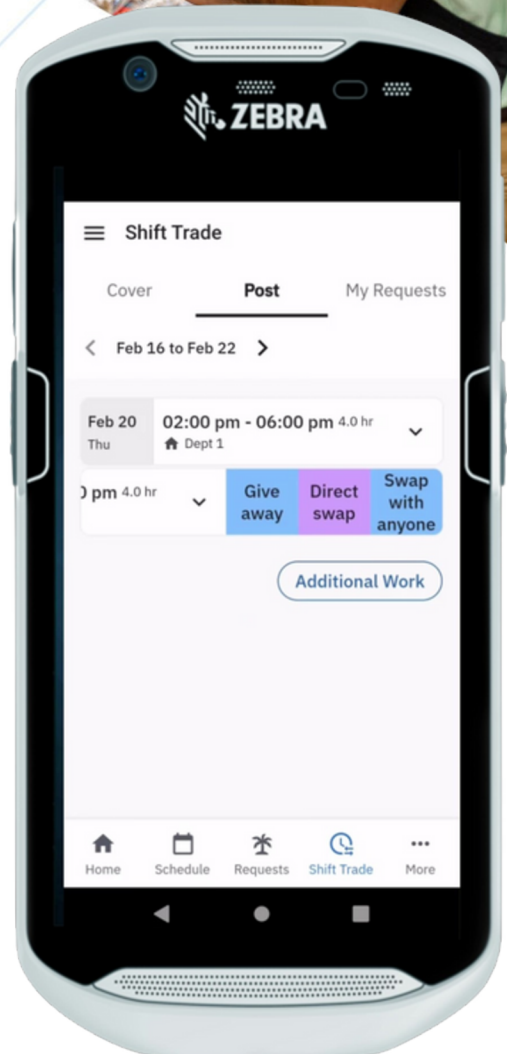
ZEBRA

Shift Trade

Cover Post My Requests

Feb 16 to Feb 22

Feb 20 Thu 02:00 pm - 06:00 pm 4.0 hr Dept 1

) pm 4.0 hr Give away Direct swap Swap with anyone

Additional Work

Home Schedule Requests Shift Trade More